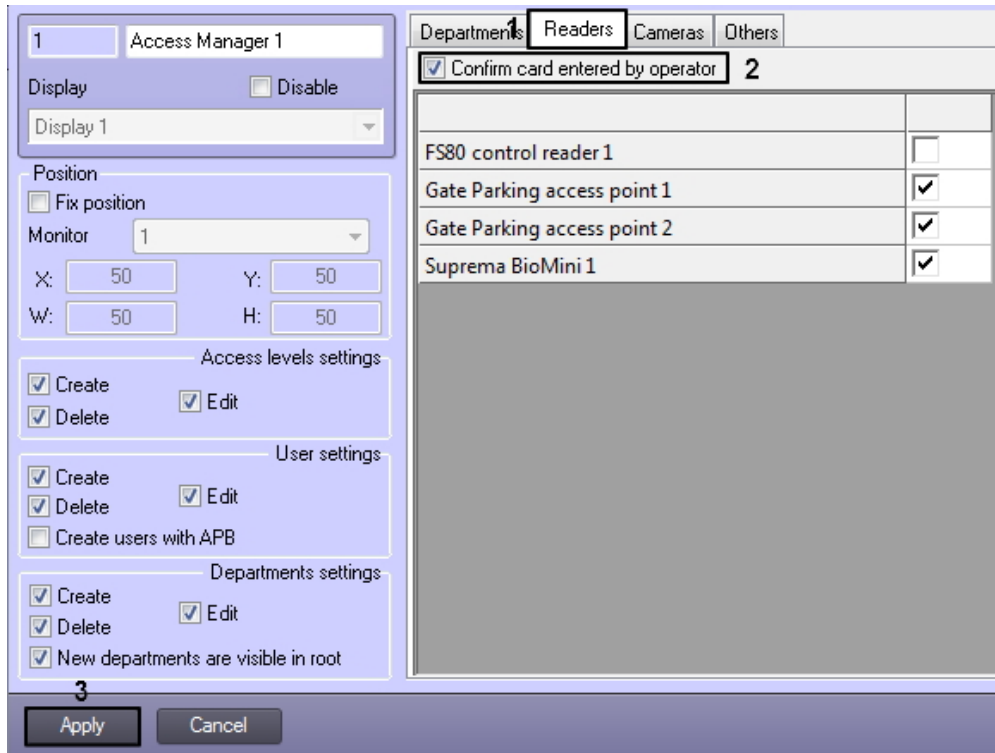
1 Access Manager 1

Display Disable

Display 1

Position

Fix position

Monitor 1

X: 50 Y: 50

W: 50 H: 50

Access levels settings

Create

Delete

Edit

User settings

Create

Delete

Edit

Create users with APB

Departments settings

Create

Delete

Edit

New departments are visible in root

Departments 1 Readers Cameras Others

Confirm card entered by operator 2

| | |
|---|---|
| FS80 control reader 1 | ☐ |
| Gate Parking access point 1 | ☑ |
| Gate Parking access point 2 | ☑ |
| Suprema BioMini 1 | ☑ |

3

Apply Cancel